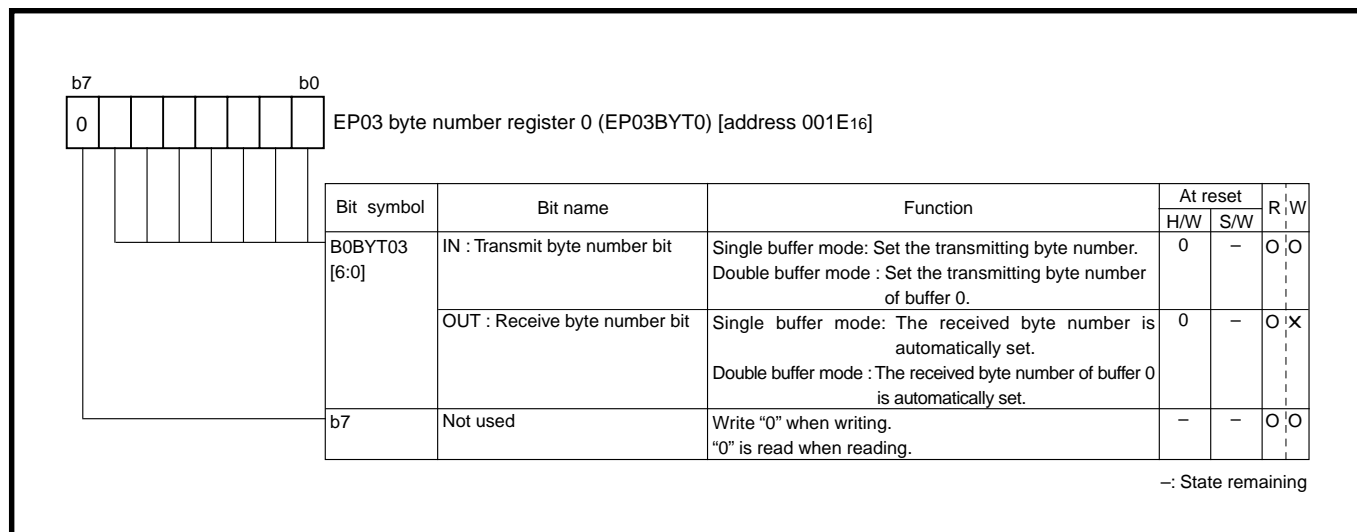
b7 b0

0

EP03 byte number register 0 (EP03BYT0) [address 001E$_{16}$]

| Bit symbol | Bit name | Function | At reset H/W | At reset S/W | R | W |
|---|---|---|---|---|---|---|
| B0BYT03 [6:0] | IN : Transmit byte number bit | Single buffer mode: Set the transmitting byte number. Double buffer mode : Set the transmitting byte number of buffer 0. | 0 | – | O | O |
| | OUT : Receive byte number bit | Single buffer mode: The received byte number is automatically set. Double buffer mode : The received byte number of buffer 0 is automatically set. | 0 | – | O | X |
| b7 | Not used | Write “0” when writing. “0” is read when reading. | – | – | O | O |

–: State remaining